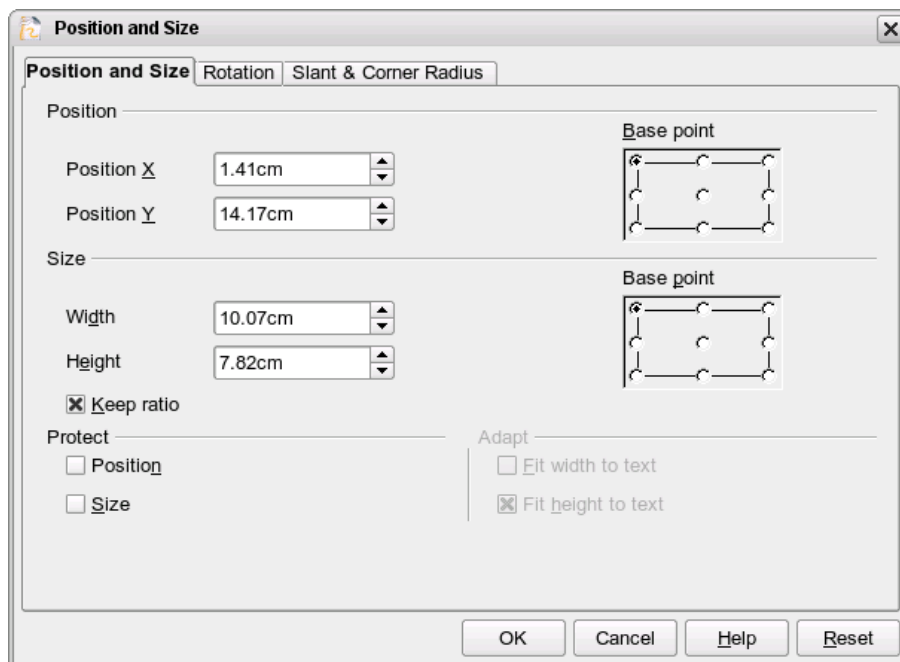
Position and Size

Position and Size | Rotation | Slant & Corner Radius

Position

Base point

Position X 1.41cm

Position Y 14.17cm

Size

Base point

Width 10.07cm

Height 7.82cm

Keep ratio

Protect

Position

Size

Adapt

Fit width to text

Fit height to text

OK Cancel Help Reset